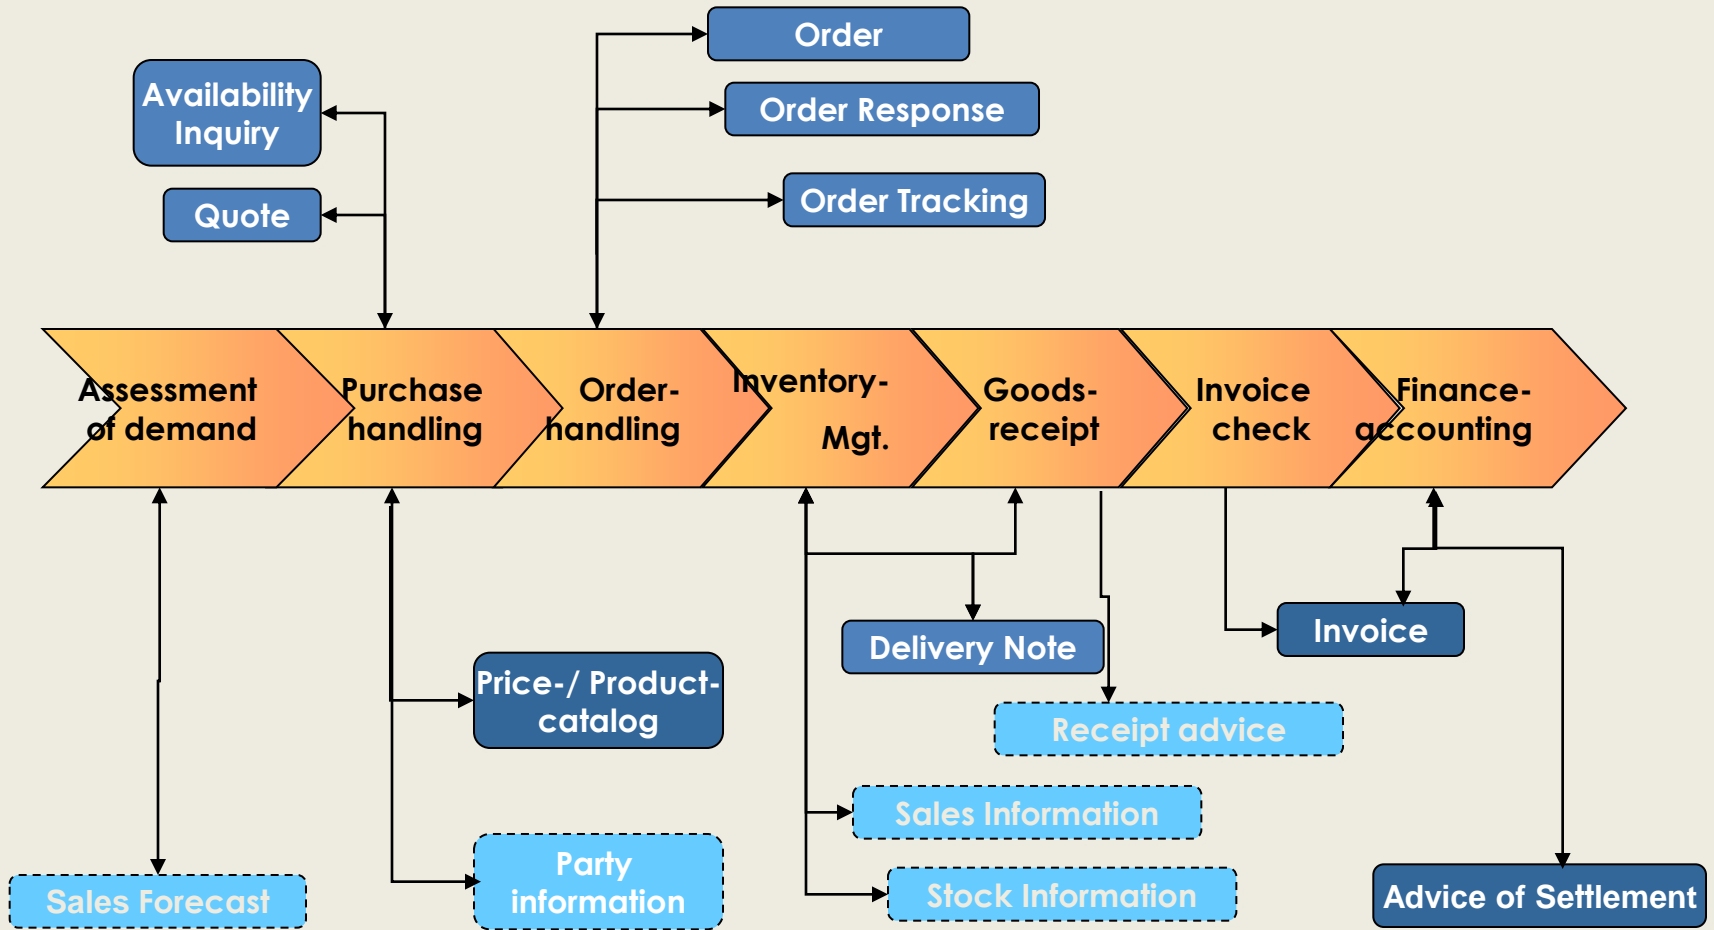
Order

Availability Inquiry

Order Response

Quote

Order Tracking

Assessment of demand

Purchase handling

Order-handling

Inventory-Mgt.

Goods-receipt

Invoice check

Finance-accounting

Delivery Note

Invoice

Price-/ Product-catalog

Receipt advice

Sales Information

Party information

Sales Forecast

Stock Information

Advice of Settlement